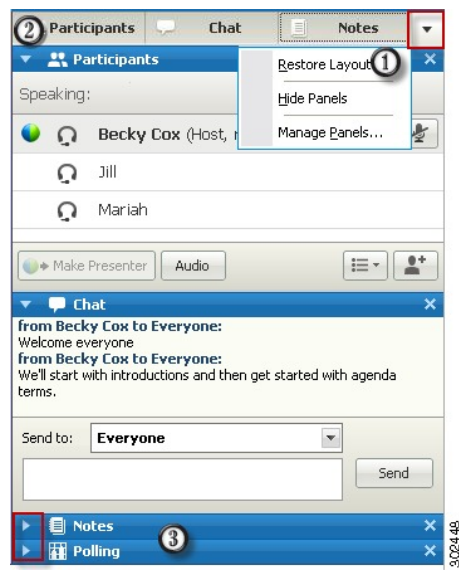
② Participants Chat Notes

Participants

Restore Layout ①

Speaking:

Hide Panels

Becky Cox (Host, m

Manage Panels...

Jill

Mariah

Make Presenter Audio

Chat

from Becky Cox to Everyone:
Welcome everyone
from Becky Cox to Everyone:
We'll start with introductions and then get started with agenda terms.

Send to: Everyone

Send

Notes

③

Polling

302449